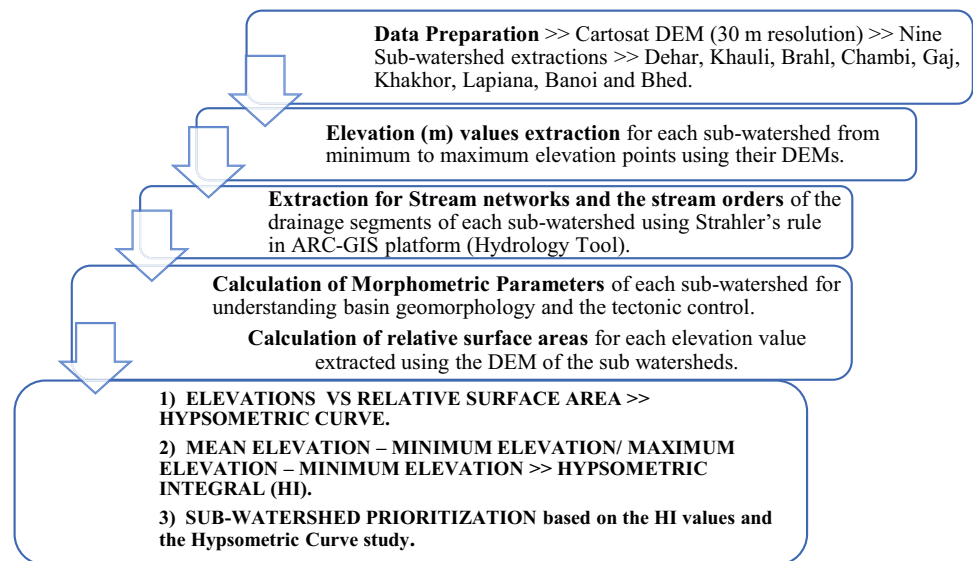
**Data Preparation** >> Cartosat DEM (30 m resolution) >> Nine Sub-watershed extractions >> Dehar, Khauli, Brahl, Chambi, Gaj, Khakhor, Lapiana, Banoi and Bhed.

**Elevation (m) values extraction** for each sub-watershed from minimum to maximum elevation points using their DEMs.

**Extraction for Stream networks and the stream orders** of the drainage segments of each sub-watershed using Strahler's rule in ARC-GIS platform (Hydrology Tool).

**Calculation of Morphometric Parameters** of each sub-watershed for understanding basin geomorphology and the tectonic control.

**Calculation of relative surface areas** for each elevation value extracted using the DEM of the sub watersheds.

1) ELEVATIONS VS RELATIVE SURFACE AREA >> HYPSOMETRIC CURVE.

2) MEAN ELEVATION – MINIMUM ELEVATION/ MAXIMUM ELEVATION – MINIMUM ELEVATION >> HYPSOMETRIC INTEGRAL (HI).

3) SUB-WATERSHED PRIORITIZATION based on the HI values and the Hypsometric Curve study.